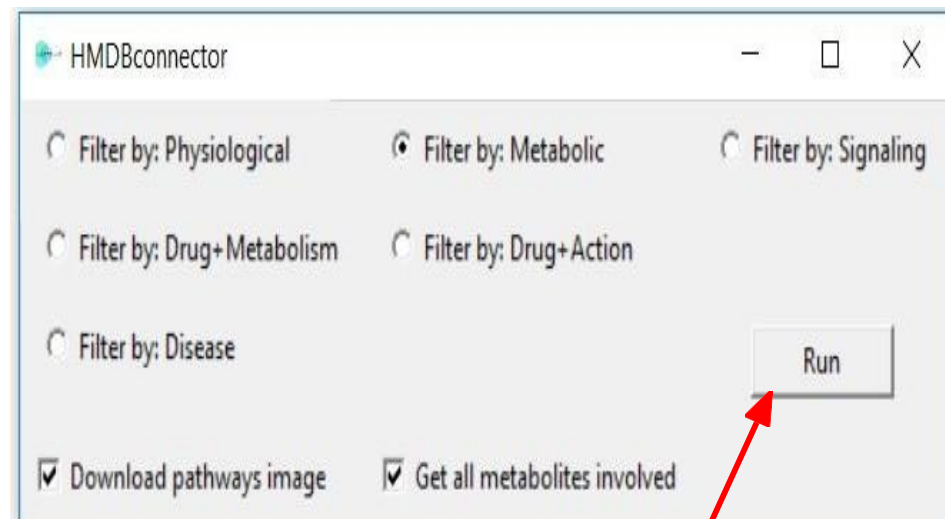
HMDBconnector

Filter by: Physiological

Filter by: Metabolic

Filter by: Signaling

Filter by: Drug+Metabolism

Filter by: Drug+Action

Filter by: Disease

Run

Download pathways image

Get all metabolites involved